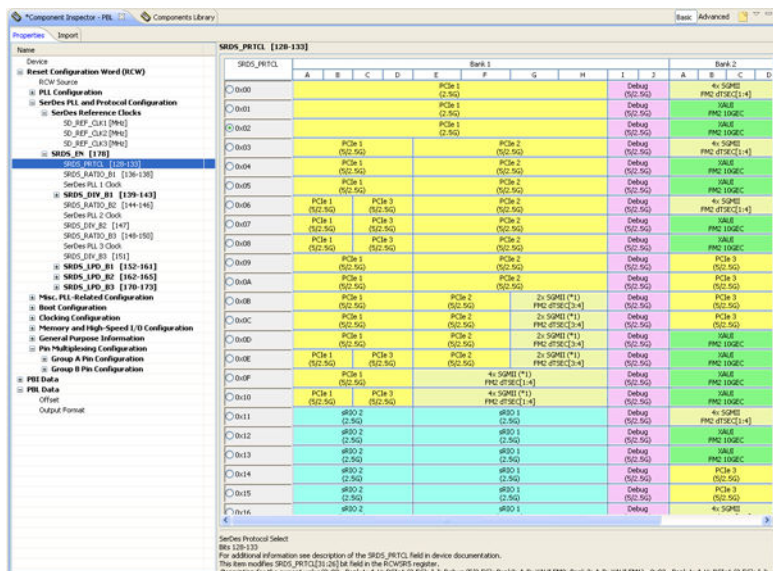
*Component Inspector - PBL Components Library

Basic Advanced

Properties Import

Name

Device
Reset Configuration Word (RCW)
RCW Source
PLL Configuration
SerDes PLL and Protocol Configuration
SerDes Reference Clocks
SD_REF_CLK1 [MHz]
SD_REF_CLK2 [MHz]
SD_REF_CLK3 [MHz]
SRDS_EN [178]
SRDS_PRTCL [128-133]
SRDS_RATIO_B1 [136-138]
SerDes PLL 1 Clock
SRDS_DIV_B1 [139-143]
SRDS_RATIO_B2 [144-146]
SerDes PLL 2 Clock
SRDS_DIV_B2 [147]
SRDS_RATIO_B3 [148-150]
SerDes PLL 3 Clock
SRDS_DIV_B3 [151]
SRDS_LPD_B1 [152-161]
SRDS_LPD_B2 [162-165]
SRDS_LPD_B3 [170-173]
Misc. PLL-Related Configuration
Boot Configuration
Clocking Configuration
Memory and High-Speed I/O Configuration
General Purpose Information
Pin Multiplexing Configuration
Group A Pin Configuration
Group B Pin Configuration
PBI Data
PBL Data
Offset
Output Format

SRDS_PRTCL [128-133]

| SRDS_PRTCL | Bank 1 A B C D E F G H | I J | Bank 2 A B C D |
|---|---|---|---|
| 0x00 | PCIe 1 (2.5G) | Debug (5/2.5G) | 4x SGMII FM2 dTSEC[1:4] |
| 0x01 | PCIe 1 (2.5G) | Debug (5/2.5G) | XAUI FM2 10GEC |
| 0x02 | PCIe 1 (2.5G) | Debug (5/2.5G) | XAUI FM2 10GEC |
| 0x03 | PCIe 1 (5/2.5G) / PCIe 2 (5/2.5G) | Debug (5/2.5G) | 4x SGMII FM2 dTSEC[1:4] |
| 0x04 | PCIe 1 (5/2.5G) / PCIe 2 (5/2.5G) | Debug (5/2.5G) | XAUI FM2 10GEC |
| 0x05 | PCIe 1 (5/2.5G) / PCIe 2 (5/2.5G) | Debug (5/2.5G) | XAUI FM2 10GEC |
| 0x06 | PCIe 1 (5/2.5G) / PCIe 3 (5/2.5G) / PCIe 2 (5/2.5G) | Debug (5/2.5G) | 4x SGMII FM2 dTSEC[1:4] |
| 0x07 | PCIe 1 (5/2.5G) / PCIe 3 (5/2.5G) / PCIe 2 (5/2.5G) | Debug (5/2.5G) | XAUI FM2 10GEC |
| 0x08 | PCIe 1 (5/2.5G) / PCIe 3 (5/2.5G) / PCIe 2 (5/2.5G) | Debug (5/2.5G) | XAUI FM2 10GEC |
| 0x09 | PCIe 1 (5/2.5G) / PCIe 2 (5/2.5G) | Debug (5/2.5G) | PCIe 3 (5/2.5G) |
| 0x0A | PCIe 1 (5/2.5G) / PCIe 2 (5/2.5G) | Debug (5/2.5G) | PCIe 3 (5/2.5G) |
| 0x0B | PCIe 1 (5/2.5G) / PCIe 2 (5/2.5G) / 2x SGMII (*1) FM2 dTSEC[3:4] | Debug (5/2.5G) | PCIe 3 (5/2.5G) |
| 0x0C | PCIe 1 (5/2.5G) / PCIe 2 (5/2.5G) / 2x SGMII (*1) FM2 dTSEC[3:4] | Debug (5/2.5G) | PCIe 3 (5/2.5G) |
| 0x0D | PCIe 1 (5/2.5G) / PCIe 2 (5/2.5G) / 2x SGMII (*1) FM2 dTSEC[3:4] | Debug (5/2.5G) | XAUI FM2 10GEC |
| 0x0E | PCIe 1 (5/2.5G) / PCIe 3 (5/2.5G) / PCIe 2 (5/2.5G) / 2x SGMII (*1) FM2 dTSEC[3:4] | Debug (5/2.5G) | XAUI FM2 10GEC |
| 0x0F | PCIe 1 (5/2.5G) / 4x SGMII (*1) FM2 dTSEC[1:4] | Debug (5/2.5G) | XAUI FM2 10GEC |
| 0x10 | PCIe 1 (5/2.5G) / PCIe 3 (5/2.5G) / 4x SGMII (*1) FM2 dTSEC[1:4] | Debug (5/2.5G) | XAUI FM2 10GEC |
| 0x11 | sRIO 2 (2.5G) / sRIO 1 (2.5G) | Debug (5/2.5G) | 4x SGMII FM2 dTSEC[1:4] |
| 0x12 | sRIO 2 (2.5G) / sRIO 1 (2.5G) | Debug (5/2.5G) | XAUI FM2 10GEC |
| 0x13 | sRIO 2 (2.5G) / sRIO 1 (2.5G) | Debug (5/2.5G) | XAUI FM2 10GEC |
| 0x14 | sRIO 2 (2.5G) / sRIO 1 (2.5G) | Debug (5/2.5G) | PCIe 3 (5/2.5G) |
| 0x15 | sRIO 2 (2.5G) / sRIO 1 (2.5G) | Debug (5/2.5G) | PCIe 3 (5/2.5G) |
| 0x16 | sRIO 2 / sRIO 1 | Debug | 4x SGMII |

SerDes Protocol Select
Bits 128-133
For additional information see description of the SRDS_PRTCL field in device documentation.
This item modifies SRDS_PRTCL[31:26] bit field in the RCWSRS register.
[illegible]